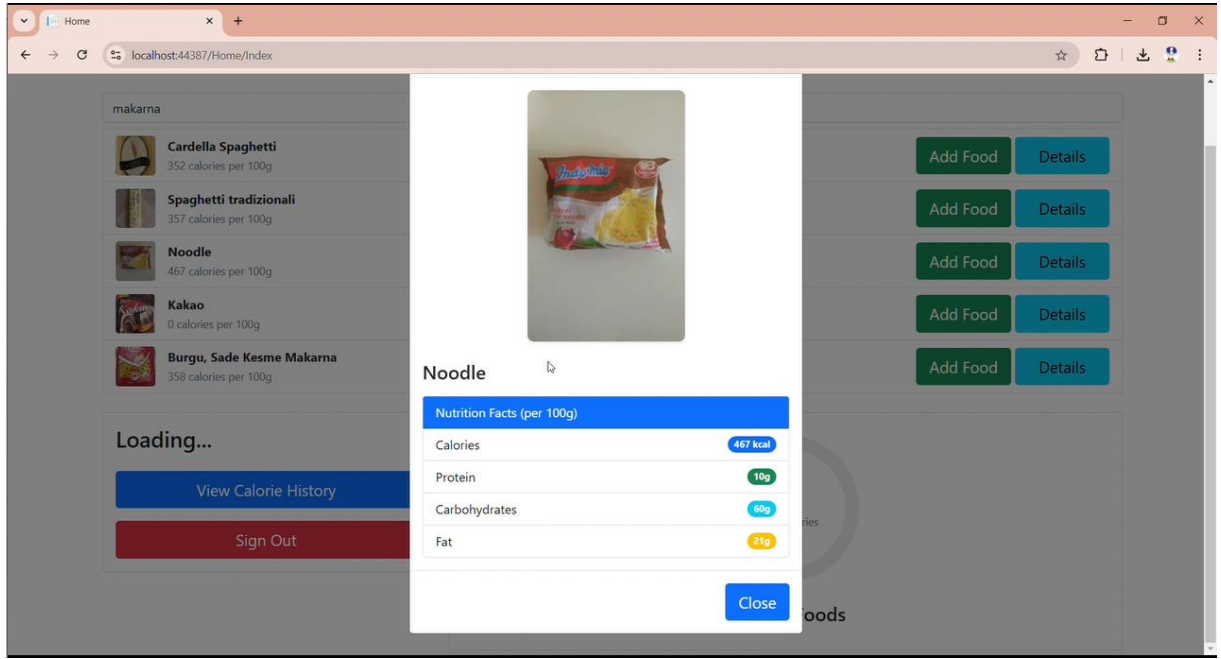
Home

localhost:44387/Home/Index

makarna

Cardella Spaghetti
352 calories per 100g

Spaghetti tradizionali
357 calories per 100g

Noodle
467 calories per 100g

Kakao
0 calories per 100g

Burgu, Sade Kesme Makarna
358 calories per 100g

Add Food Details
Add Food Details
Add Food Details
Add Food Details
Add Food Details

Loading...

View Calorie History

Sign Out

Indomie

Noodle

| Nutrition Facts (per 100g) | |
|---|---|
| Calories | 467 kcal |
| Protein | 10g |
| Carbohydrates | 60g |
| Fat | 21g |

Close

ries

oods